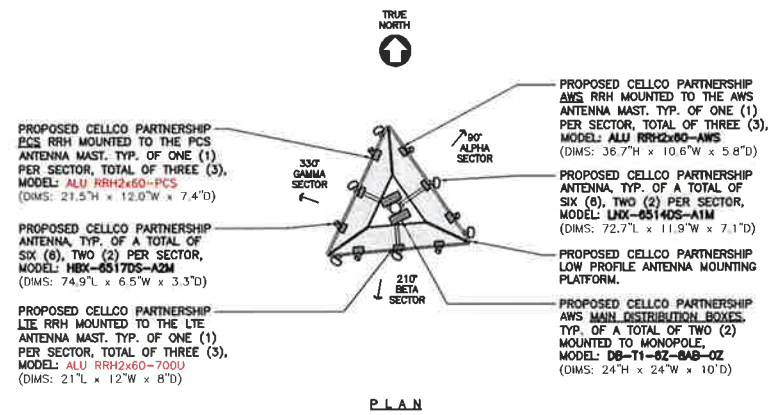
TRUE NORTH

PROPOSED CELLCO PARTNERSHIP AWS RRH MOUNTED TO THE AWS ANTENNA MAST. TYP. OF ONE (1) PER SECTOR, TOTAL OF THREE (3), MODEL: ALU RRH2x60-AWS
(DIMS: 36.7"H x 10.6"W x 5.8"D)

PROPOSED CELLCO PARTNERSHIP PCS RRH MOUNTED TO THE PCS ANTENNA MAST. TYP. OF ONE (1) PER SECTOR, TOTAL OF THREE (3), MODEL: ALU RRH2x60-PCS
(DIMS: 21.5"H x 12.0"W x 7.4"D)

90° ALPHA SECTOR

330° GAMMA SECTOR

PROPOSED CELLCO PARTNERSHIP ANTENNA, TYP. OF A TOTAL OF SIX (6), TWO (2) PER SECTOR, MODEL: LNX-6514DS-A1M
(DIMS: 72.7"L x 11.9"W x 7.1"D)

PROPOSED CELLCO PARTNERSHIP ANTENNA, TYP. OF A TOTAL OF SIX (6), TWO (2) PER SECTOR, MODEL: HBX-6517DS-A2M
(DIMS: 74.9"L x 6.5"W x 3.3"D)

PROPOSED CELLCO PARTNERSHIP LOW PROFILE ANTENNA MOUNTING PLATFORM.

210° BETA SECTOR

PROPOSED CELLCO PARTNERSHIP LTE RRH MOUNTED TO THE LTE ANTENNA MAST. TYP. OF ONE (1) PER SECTOR, TOTAL OF THREE (3), MODEL: ALU RRH2x60-700U
(DIMS: 21"L x 12"W x 8"D)

PROPOSED CELLCO PARTNERSHIP AWS MAIN DISTRIBUTION BOXES, TYP. OF A TOTAL OF TWO (2) MOUNTED TO MONOPOLE, MODEL: DB-T1-6Z-8AB-0Z
(DIMS: 24"H x 24"W x 10"D)

PLAN